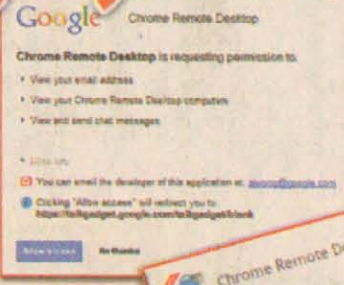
Google Chrome Remote Desktop

Chrome Remote Desktop is requesting permission to:

• View your email address

• View your Chrome Remote Desktop computers

• View and send chat messages

• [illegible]

You can email the developer of this application at: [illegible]@google.com

Clicking "Allow access" will redirect you to: https://talkgadget.google.com/talkgadget/blank

Allow access No thanks

Chrome Remote D